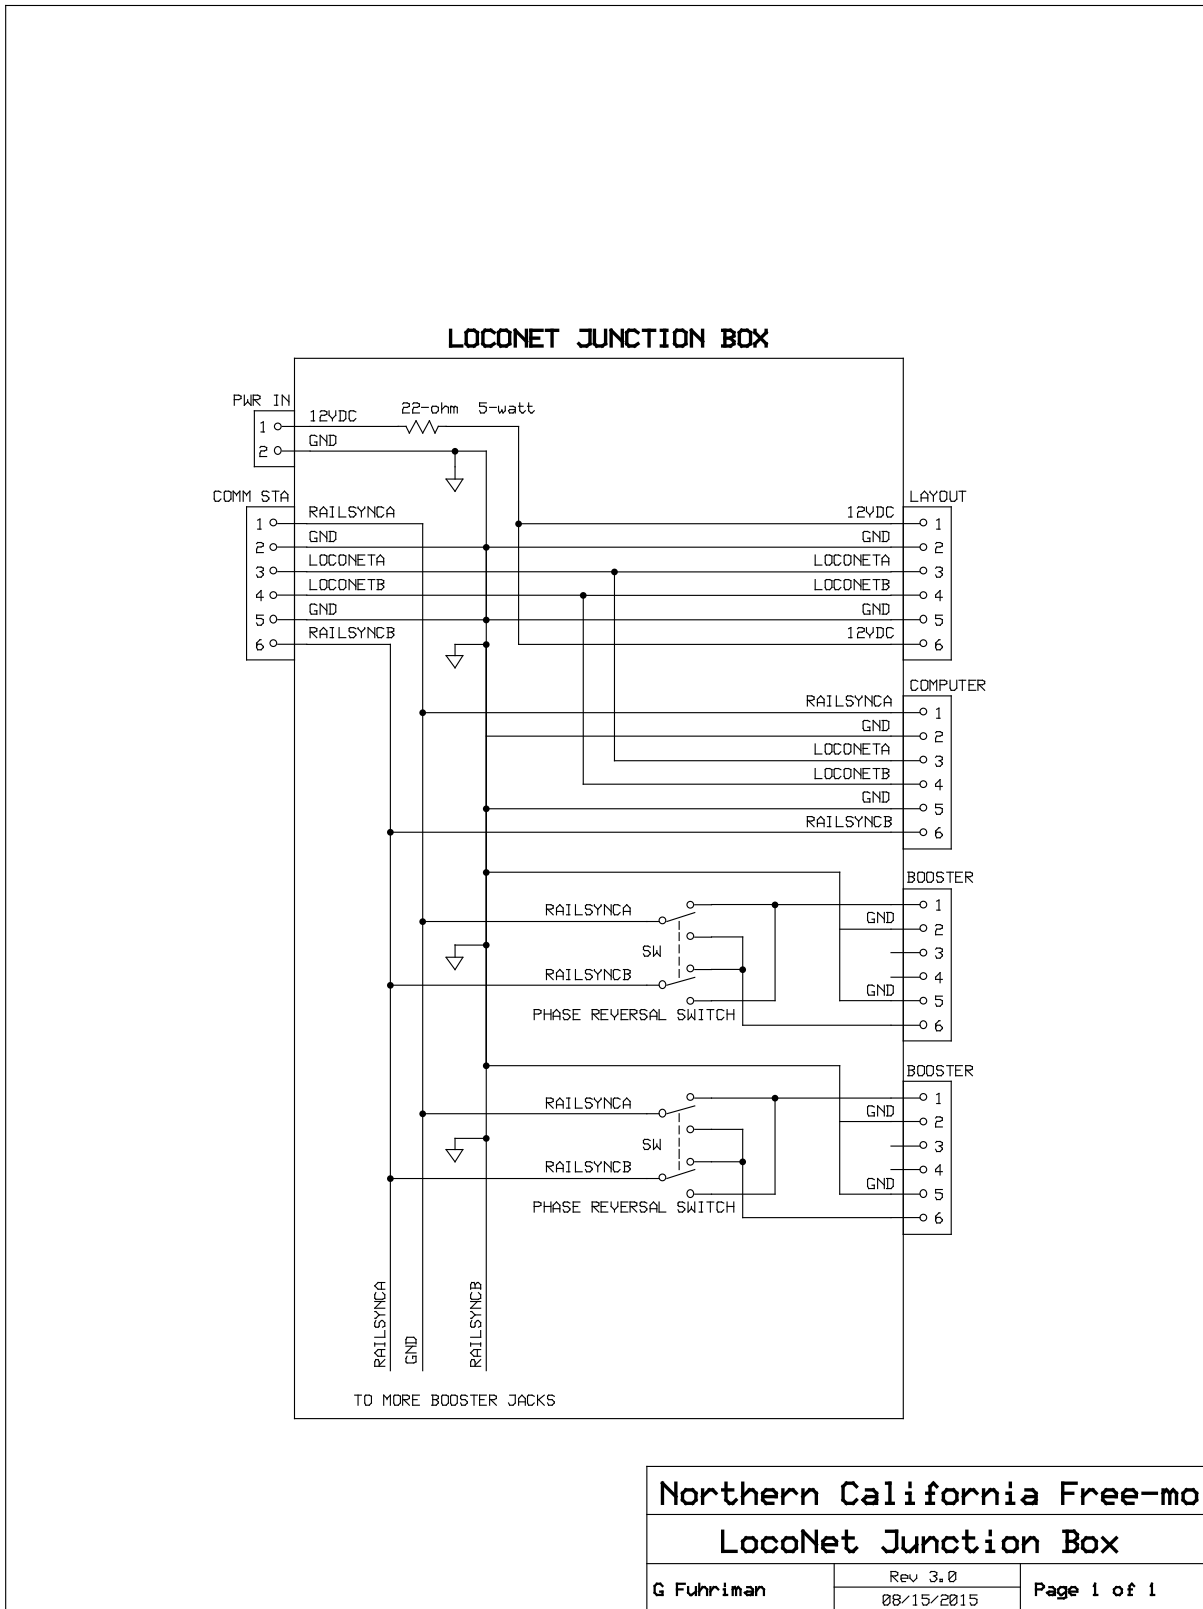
LOCONET JUNCTION BOX

PWR IN
1
2
12VDC
GND
22-ohm 5-watt

COMM STA
1
2
3
4
5
6
RAILSYNCA
GND
LOCONETA
LOCONETB
GND
RAILSYNCB

LAYOUT
12VDC 1
GND 2
LOCONETA 3
LOCONETB 4
GND 5
12VDC 6

COMPUTER
RAILSYNCA 1
GND 2
LOCONETA 3
LOCONETB 4
GND 5
RAILSYNCB 6

BOOSTER
RAILSYNCA
SW
RAILSYNCB
PHASE REVERSAL SWITCH
1
GND 2
3
4
GND 5
6

BOOSTER
RAILSYNCA
SW
RAILSYNCB
PHASE REVERSAL SWITCH
1
GND 2
3
4
GND 5
6

RAILSYNCA
GND
RAILSYNCB
TO MORE BOOSTER JACKS

Northern California Free-mo
LocoNet Junction Box
| G Fuhriman | Rev 3.0 08/15/2015 | Page 1 of 1 |